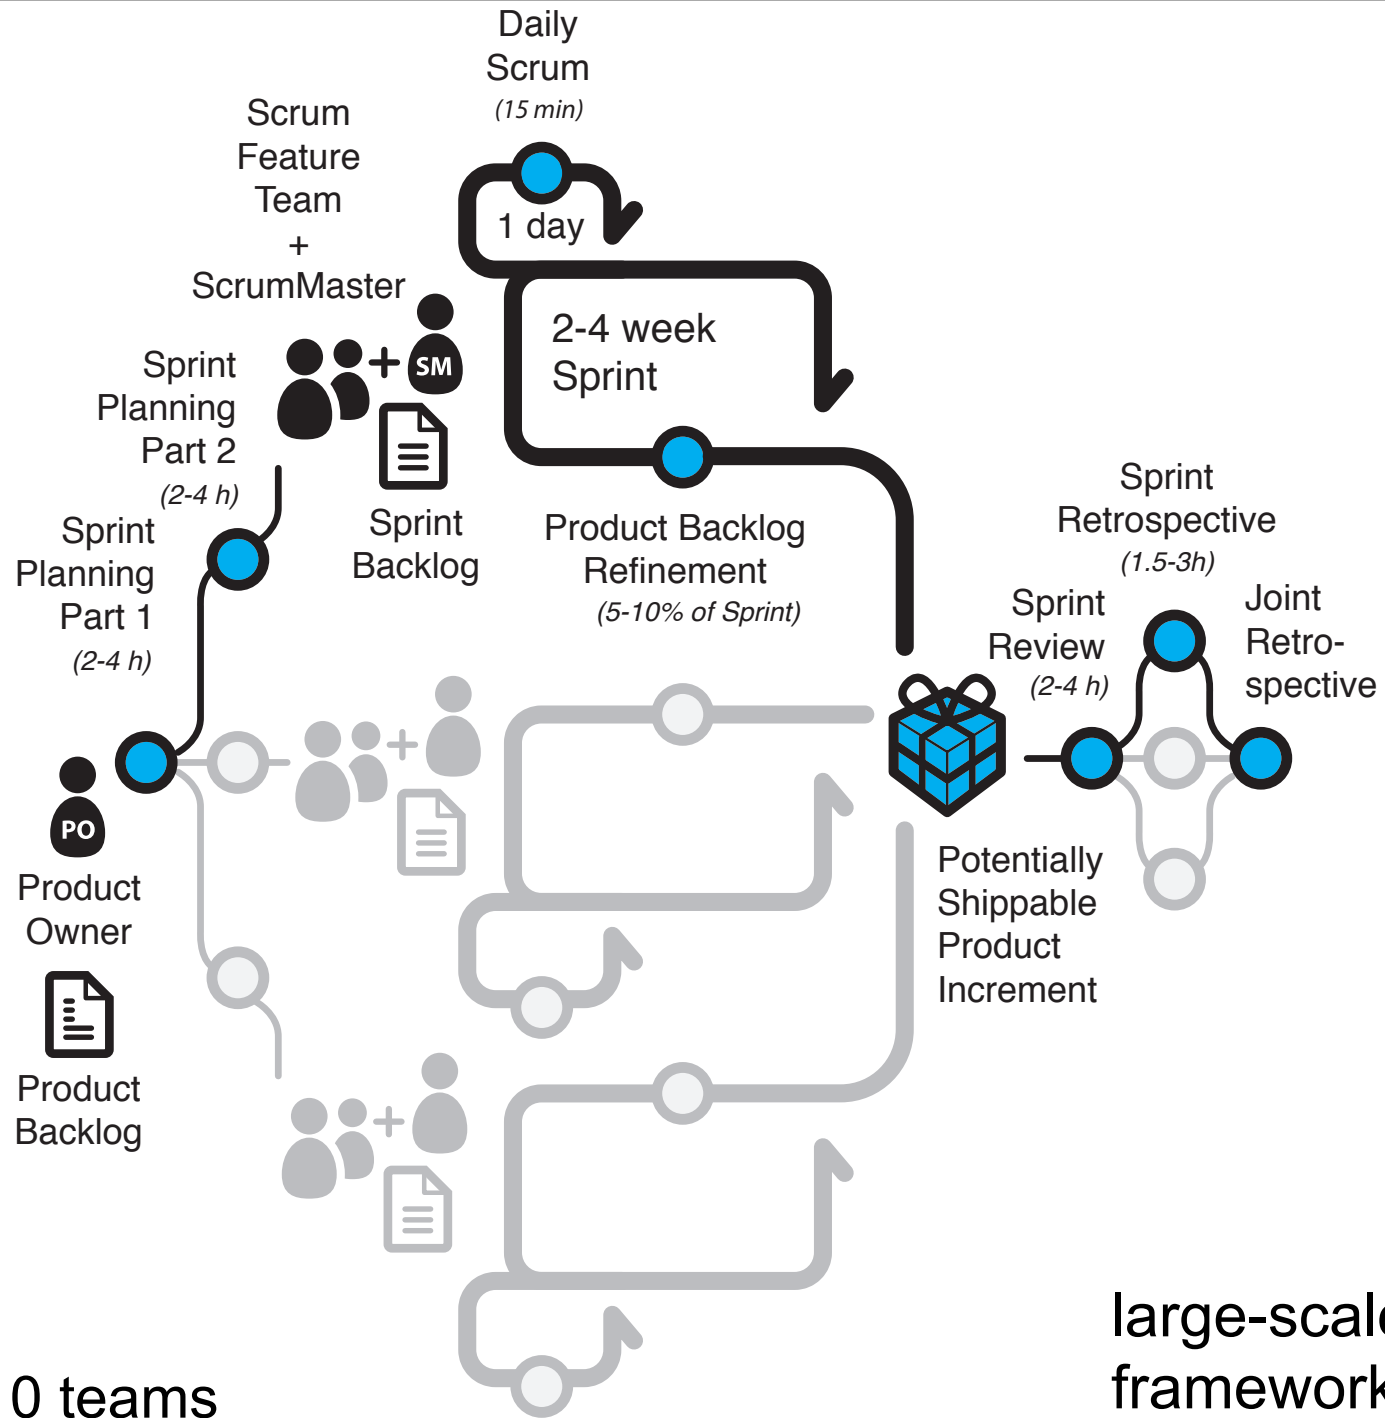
Daily Scrum
(15 min)

1 day

Scrum Feature Team + ScrumMaster

SM

2-4 week Sprint

Sprint Planning Part 2
(2-4 h)

Sprint Backlog

Product Backlog Refinement
(5-10% of Sprint)

Sprint Planning Part 1
(2-4 h)

Sprint Retrospective
(1.5-3h)

Sprint Review
(2-4 h)

Joint Retrospective

PO

Product Owner

Product Backlog

Potentially Shippable Product Increment

0 teams

large-scal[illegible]
framewor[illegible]